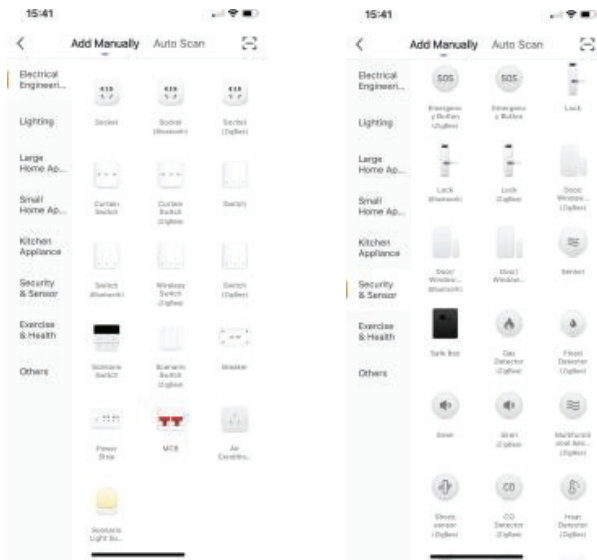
15:41

Add Manually Auto Scan

Electrical Engineeri...

Lighting

Large Home Ap...

Small Home Ap...

Kitchen Appliance

Security & Sensor

Exercise & Health

Others

Socket

Socket (Bluetooth)

Socket (ZigBee)

Curtain Switch

Curtain Switch (ZigBee)

Switch

Switch (Bluetooth)

Wireless Switch (ZigBee)

Switch (ZigBee)

Scenario Switch

Scenario Switch (ZigBee)

Breaker

Power Strip

MCB

Air Conditio...

Scenario Light So...

15:41

Add Manually Auto Scan

Electrical Engineeri...

Lighting

Large Home Ap...

Small Home Ap...

Kitchen Appliance

Security & Sensor

Exercise & Health

Others

SOS

SOS

Emergency Button (ZigBee)

Emergency Button

Lock

Lock (Bluetooth)

Lock (ZigBee)

Door/ Window... (ZigBee)

Door/ Window... (Bluetooth)

Door/ Window...

Sensor

Safe Box

Gas Detector (ZigBee)

Flood Detector (ZigBee)

Siren

Siren (ZigBee)

Multifunctional Sen... (ZigBee)

Shock sensor (ZigBee)

CO

CO Detector (ZigBee)

Heat Detector (ZigBee)